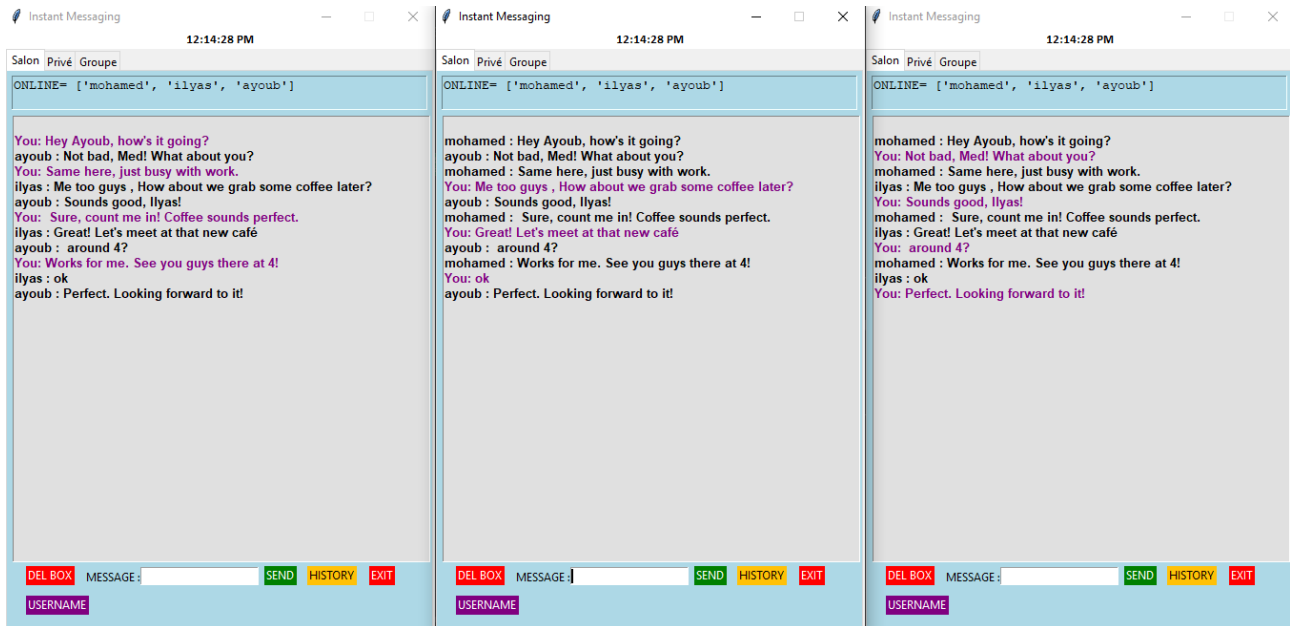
Instant Messaging

12:14:28 PM

Salon Privé Groupe

ONLINE= ['mohamed', 'ilyas', 'ayoub']

You: Hey Ayoub, how's it going?
ayoub : Not bad, Med! What about you?
You: Same here, just busy with work.
ilyas : Me too guys , How about we grab some coffee later?
ayoub : Sounds good, Ilyas!
You: Sure, count me in! Coffee sounds perfect.
ilyas : Great! Let's meet at that new café
ayoub : around 4?
You: Works for me. See you guys there at 4!
ilyas : ok
ayoub : Perfect. Looking forward to it!

DEL BOX MESSAGE : SEND HISTORY EXIT
USERNAME

Instant Messaging

12:14:28 PM

Salon Privé Groupe

ONLINE= ['mohamed', 'ilyas', 'ayoub']

mohamed : Hey Ayoub, how's it going?
ayoub : Not bad, Med! What about you?
mohamed : Same here, just busy with work.
You: Me too guys , How about we grab some coffee later?
ayoub : Sounds good, Ilyas!
mohamed : Sure, count me in! Coffee sounds perfect.
You: Great! Let's meet at that new café
ayoub : around 4?
mohamed : Works for me. See you guys there at 4!
You: ok
ayoub : Perfect. Looking forward to it!

DEL BOX MESSAGE : SEND HISTORY EXIT
USERNAME

Instant Messaging

12:14:28 PM

Salon Privé Groupe

ONLINE= ['mohamed', 'ilyas', 'ayoub']

mohamed : Hey Ayoub, how's it going?
You: Not bad, Med! What about you?
mohamed : Same here, just busy with work.
ilyas : Me too guys , How about we grab some coffee later?
You: Sounds good, Ilyas!
mohamed : Sure, count me in! Coffee sounds perfect.
ilyas : Great! Let's meet at that new café
You: around 4?
mohamed : Works for me. See you guys there at 4!
ilyas : ok
You: Perfect. Looking forward to it!

DEL BOX MESSAGE : SEND HISTORY EXIT
USERNAME